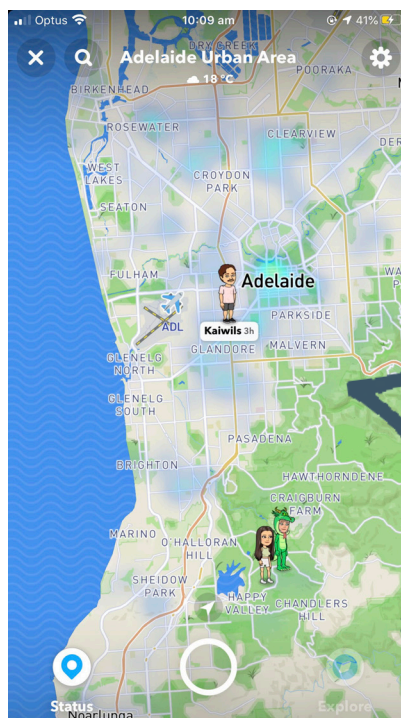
Optus 10:09 am 41%

Adelaide Urban Area
18 °C

DRY CREEK
POORAKA
BIRKENHEAD
ROSEWATER
CLEARVIEW
WEST LAKES
CROYDON PARK
SEATON
FULHAM
Adelaide
WA
ADL
Kaiwils 3h
PARKSIDE
GLENELG NORTH
GLANDORE
MALVERN
GLENELG SOUTH
PASADENA
BRIGHTON
HAWTHORNDENE
CRAIGBURN FARM
MARINO
O'HALLORAN HILL
SHEIDOW PARK
HAPPY VALLEY
CHANDLERS HILL
Status
Noarlunga
Explore